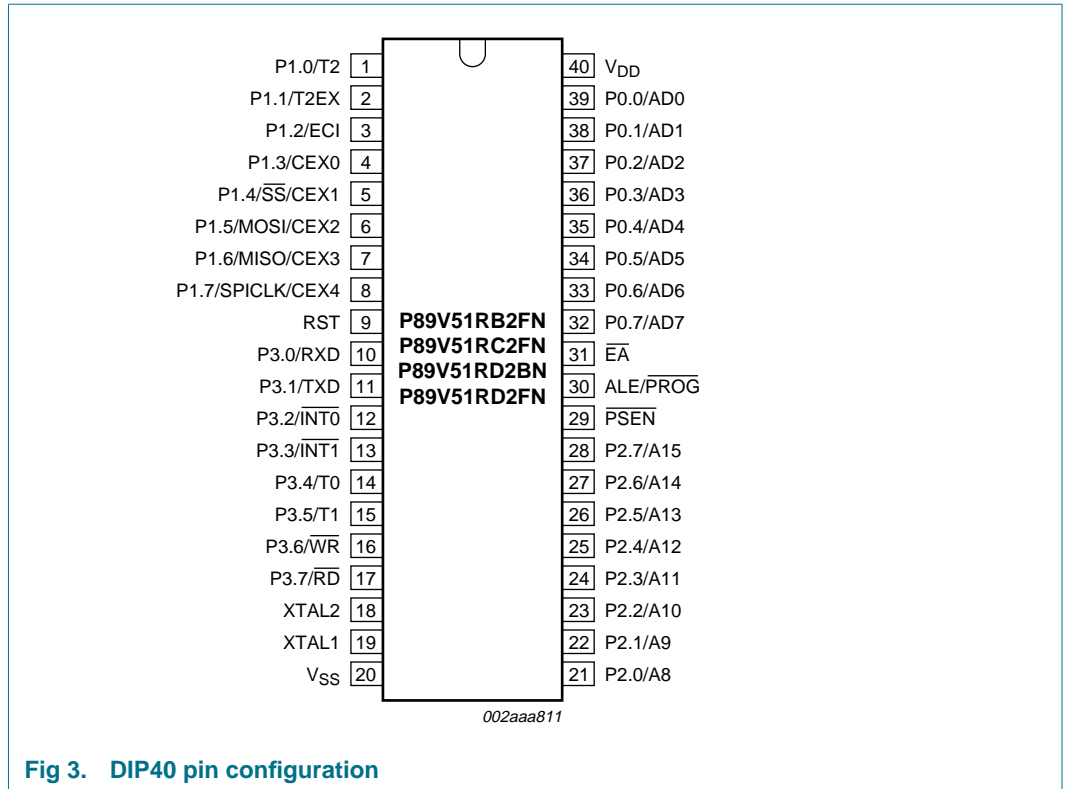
P1.0/T2 1
P1.1/T2EX 2
P1.2/ECI 3
P1.3/CEX0 4
P1.4/$\overline{SS}$/CEX1 5
P1.5/MOSI/CEX2 6
P1.6/MISO/CEX3 7
P1.7/SPICLK/CEX4 8
RST 9
P3.0/RXD 10
P3.1/TXD 11
P3.2/$\overline{INT0}$ 12
P3.3/$\overline{INT1}$ 13
P3.4/T0 14
P3.5/T1 15
P3.6/$\overline{WR}$ 16
P3.7/$\overline{RD}$ 17
XTAL2 18
XTAL1 19
$V_{SS}$ 20

40 $V_{DD}$
39 P0.0/AD0
38 P0.1/AD1
37 P0.2/AD2
36 P0.3/AD3
35 P0.4/AD4
34 P0.5/AD5
33 P0.6/AD6
32 P0.7/AD7
31 $\overline{EA}$
30 ALE/$\overline{PROG}$
29 $\overline{PSEN}$
28 P2.7/A15
27 P2.6/A14
26 P2.5/A13
25 P2.4/A12
24 P2.3/A11
23 P2.2/A10
22 P2.1/A9
21 P2.0/A8

P89V51RB2FN
P89V51RC2FN
P89V51RD2BN
P89V51RD2FN

002aaa811

Fig 3. DIP40 pin configuration